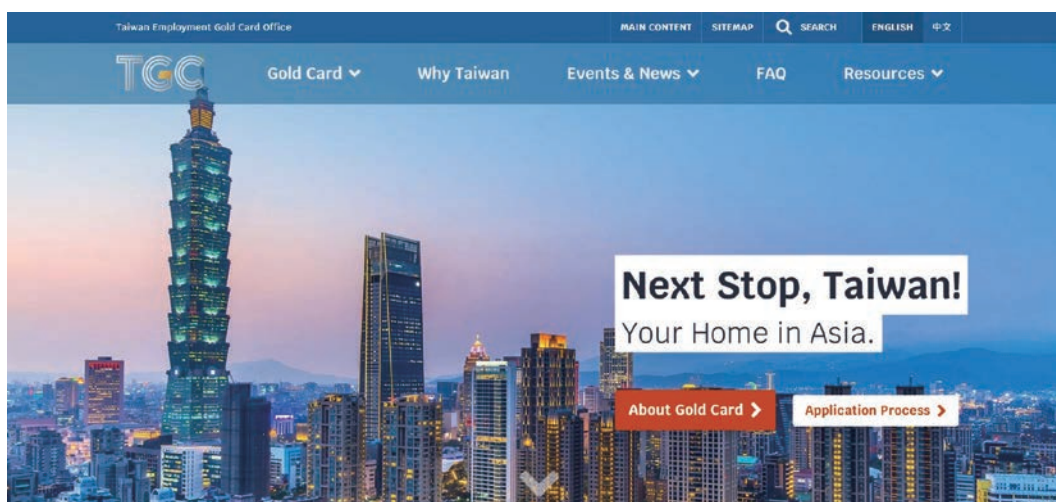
Taiwan Employment Gold Card Office

MAIN CONTENT SITEMAP SEARCH ENGLISH 中文

TGC

Gold Card Why Taiwan Events & News FAQ Resources

Next Stop, Taiwan!

Your Home in Asia.

About Gold Card

Application Process